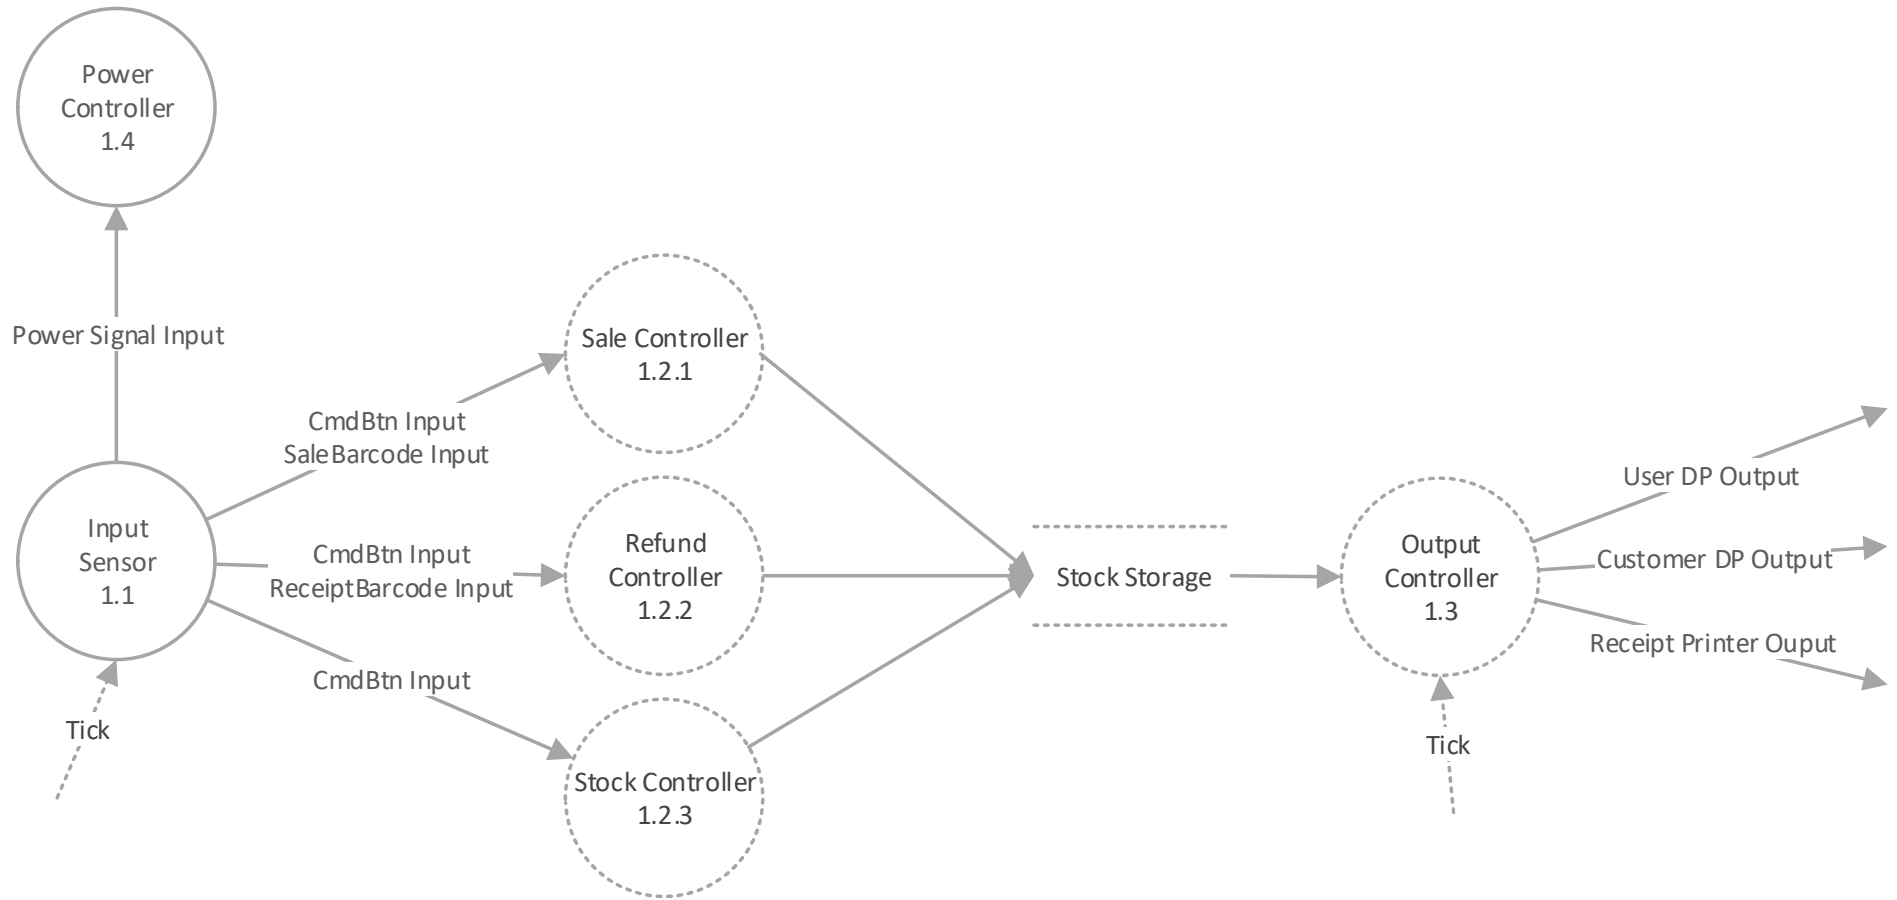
Power Controller 1.4

Power Signal Input

Sale Controller 1.2.1

CmdBtn Input
SaleBarcode Input

Input Sensor 1.1

CmdBtn Input
ReceiptBarcode Input

Refund Controller 1.2.2

Stock Storage

Output Controller 1.3

User DP Output

Customer DP Output

Receipt Printer Ouput

CmdBtn Input

Tick

Stock Controller 1.2.3

Tick